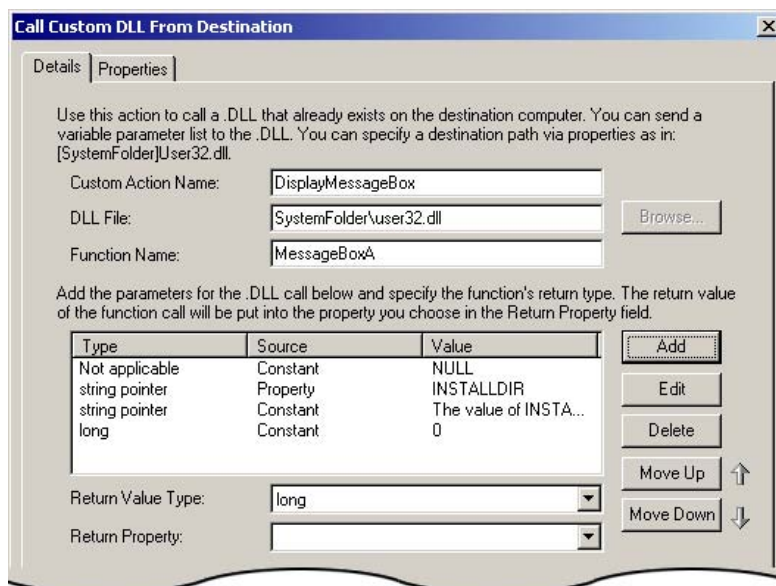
Call Custom DLL From Destination

Details | Properties

Use this action to call a .DLL that already exists on the destination computer. You can send a variable parameter list to the .DLL. You can specify a destination path via properties as in: [SystemFolder]User32.dll.

Custom Action Name: DisplayMessageBox

DLL File: SystemFolder\user32.dll

Browse...

Function Name: MessageBoxA

Add the parameters for the .DLL call below and specify the function's return type. The return value of the function call will be put into the property you choose in the Return Property field.

| Type | Source | Value |
|---|---|---|
| Not applicable | Constant | NULL |
| string pointer | Property | INSTALLDIR |
| string pointer | Constant | The value of INSTA... |
| long | Constant | 0 |

Add

Edit

Delete

Move Up

Move Down

Return Value Type: long

Return Property: